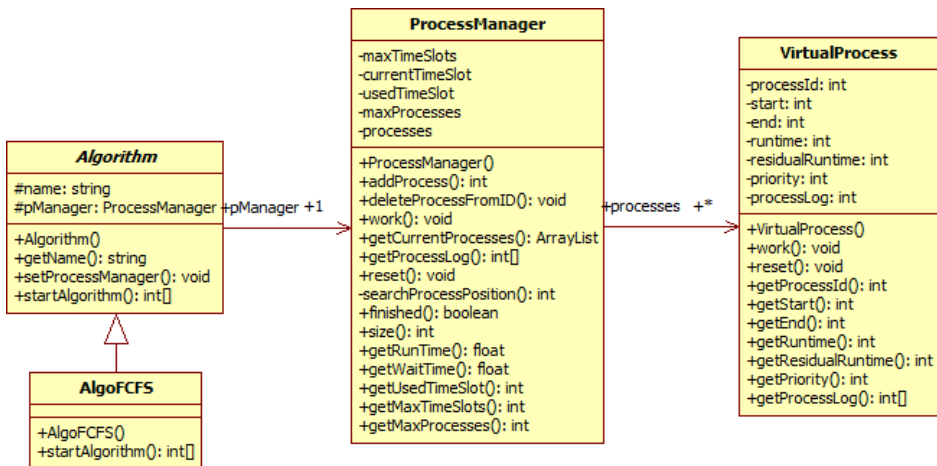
Algorithm

#name: string
#pManager: ProcessManager

+Algorithm()
+getName(): string
+setProcessManager(): void
+startAlgorithm(): int[]

AlgoFCFS

+AlgoFCFS()
+startAlgorithm(): int[]

+pManager +1

ProcessManager

-maxTimeSlots
-currentTimeSlot
-usedTimeSlot
-maxProcesses
-processes

+ProcessManager()
+addProcess(): int
+deleteProcessFromID(): void
+work(): void
+getCurrentProcesses(): ArrayList
+getProcessLog(): int[]
+reset(): void
-searchProcessPosition(): int
+finished(): boolean
+size(): int
+getRunTime(): float
+getWaitTime(): float
+getUsedTimeSlot(): int
+getMaxTimeSlots(): int
+getMaxProcesses(): int

+processes +*

VirtualProcess

-processId: int
-start: int
-end: int
-runtime: int
-residualRuntime: int
-priority: int
-processLog: int

+VirtualProcess()
+work(): void
+reset(): void
+getProcessId(): int
+getStart(): int
+getEnd(): int
+getRuntime(): int
+getResidualRuntime(): int
+getPriority(): int
+getProcessLog(): int[]